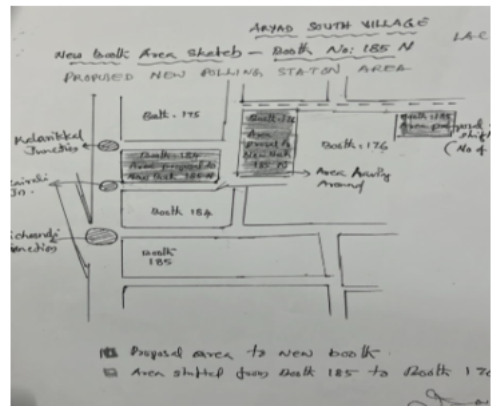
ARYAD SOUTH VILLAGE

LAC

New Booth Area Sketch — Booth No: 185 N

PROPOSED NEW POLLING STATON AREA

Booth. 175

Kalarikkal Junction

Booth 185 Area proposed to New Booth 185 N

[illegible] Jn.

Booth 184

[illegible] Junction

Booth 185

Area proposed to New Booth 185 N

Booth 176

Area Availy Around

Booth 186 Area proposed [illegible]

(No 4

▨ Proposal area to new booth

▨ Area shifted from Booth 185 to Booth 17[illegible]